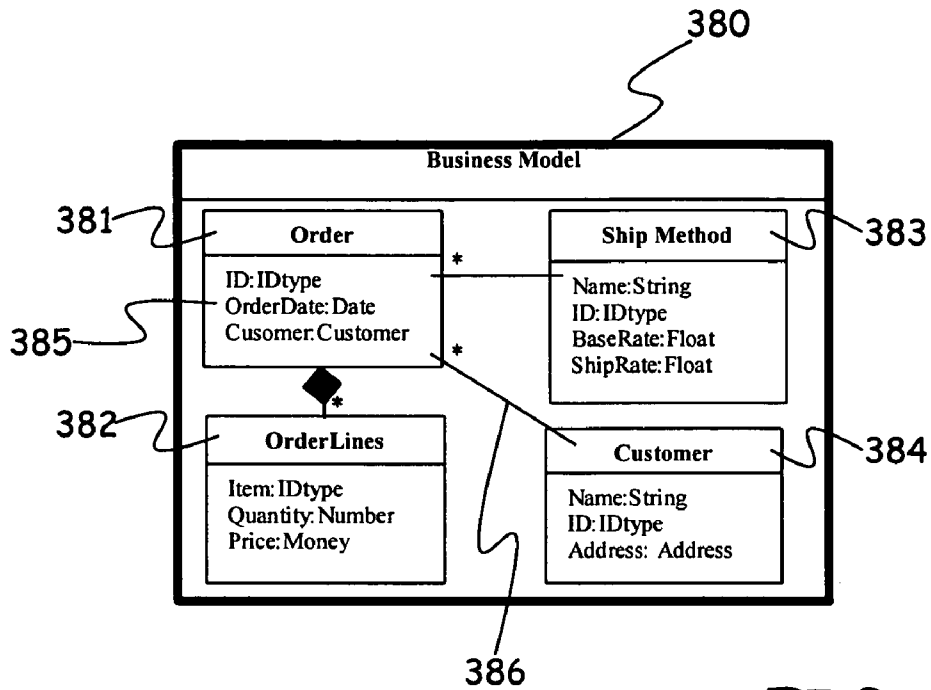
380

Business Model

381

Order

ID: IDtype
OrderDate: Date
Cusomer: Customer

385

*

*

*

382

OrderLines

Item: IDtype
Quantity: Number
Price: Money

Ship Method

383

Name: String
ID: IDtype
BaseRate: Float
ShipRate: Float

Customer

384

Name: String
ID: IDtype
Address: Address

386